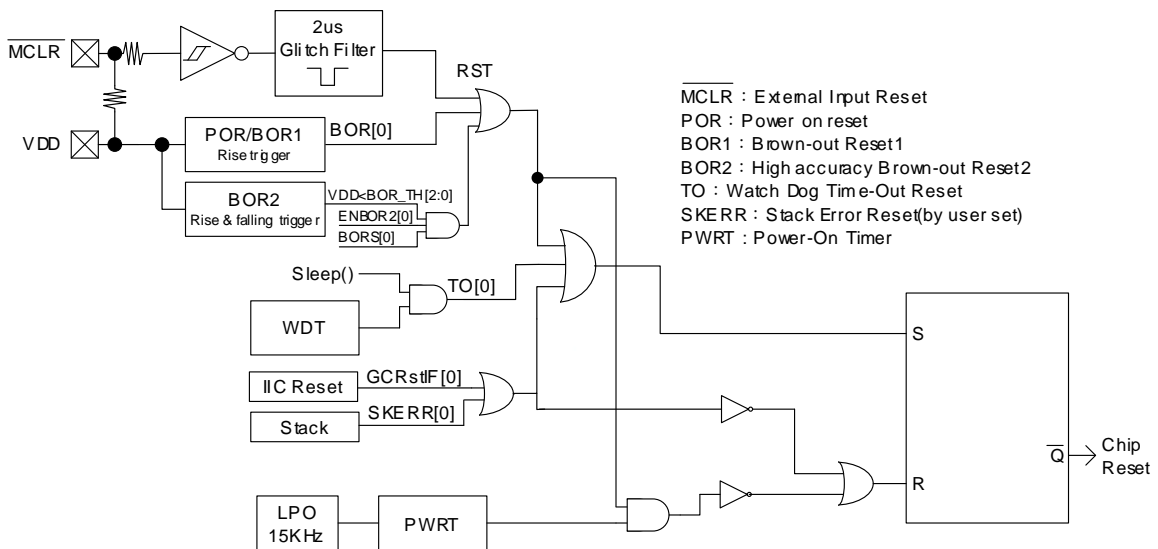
$\overline{MCLR}$

2us
Glitch Filter

RST

VDD

POR/BOR1
Rise trigger

BOR[0]

BOR2
Rise & falling trigger

VDD<BOR_TH[2:0]

ENBOR2[0]

BORS[0]

$\overline{MCLR}$ : External Input Reset
POR : Power on reset
BOR1 : Brown-out Reset1
BOR2 : High accuracy Brown-out Reset2
TO : Watch Dog Time-Out Reset
SKERR : Stack Error Reset(by user set)
PWRT : Power-On Timer

Sleep()

TO[0]

WDT

S

IIC Reset

GCRstIF[0]

SKERR[0]

Stack

$\overline{Q}$

Chip Reset

R

LPO
15KHz

PWRT